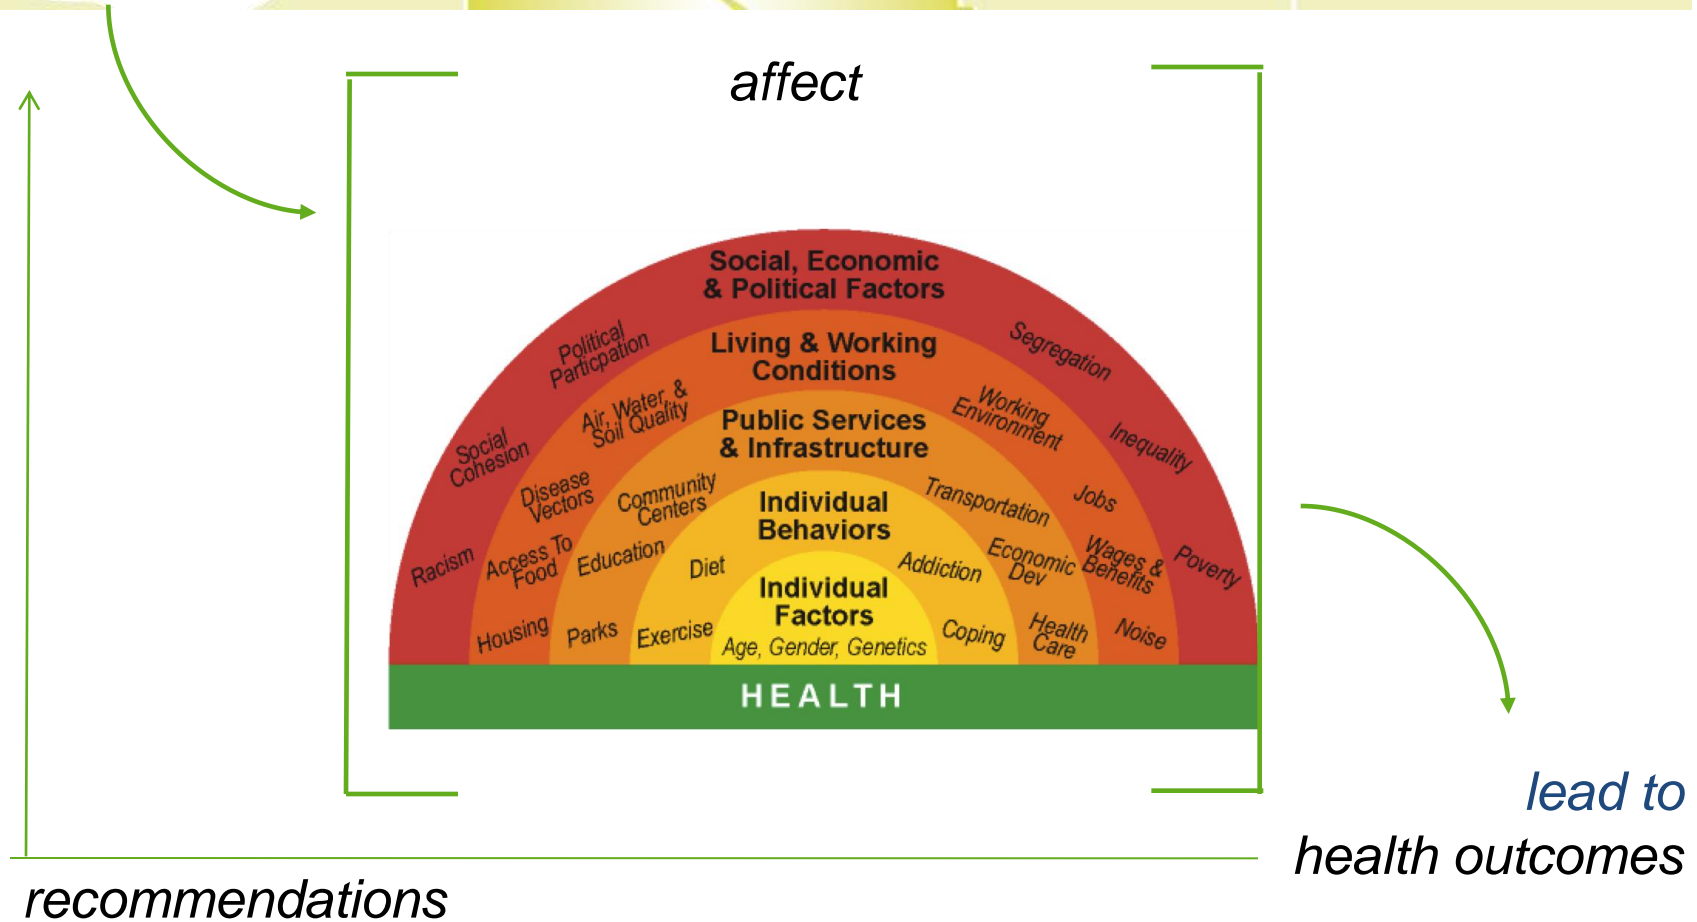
affect

Social, Economic & Political Factors

Political Particpation

Segregation

Social Cohesion

Inequality

Racism

Poverty

Living & Working Conditions

Air, Water, & Soil Quality

Working Environment

Disease Vectors

Jobs

Access To Food

Wages & Benefits

Housing

Noise

Public Services & Infrastructure

Community Centers

Transportation

Education

Economic Dev

Parks

Health Care

Individual Behaviors

Diet

Addiction

Exercise

Coping

Individual Factors

Age, Gender, Genetics

HEALTH

lead to
health outcomes

recommendations